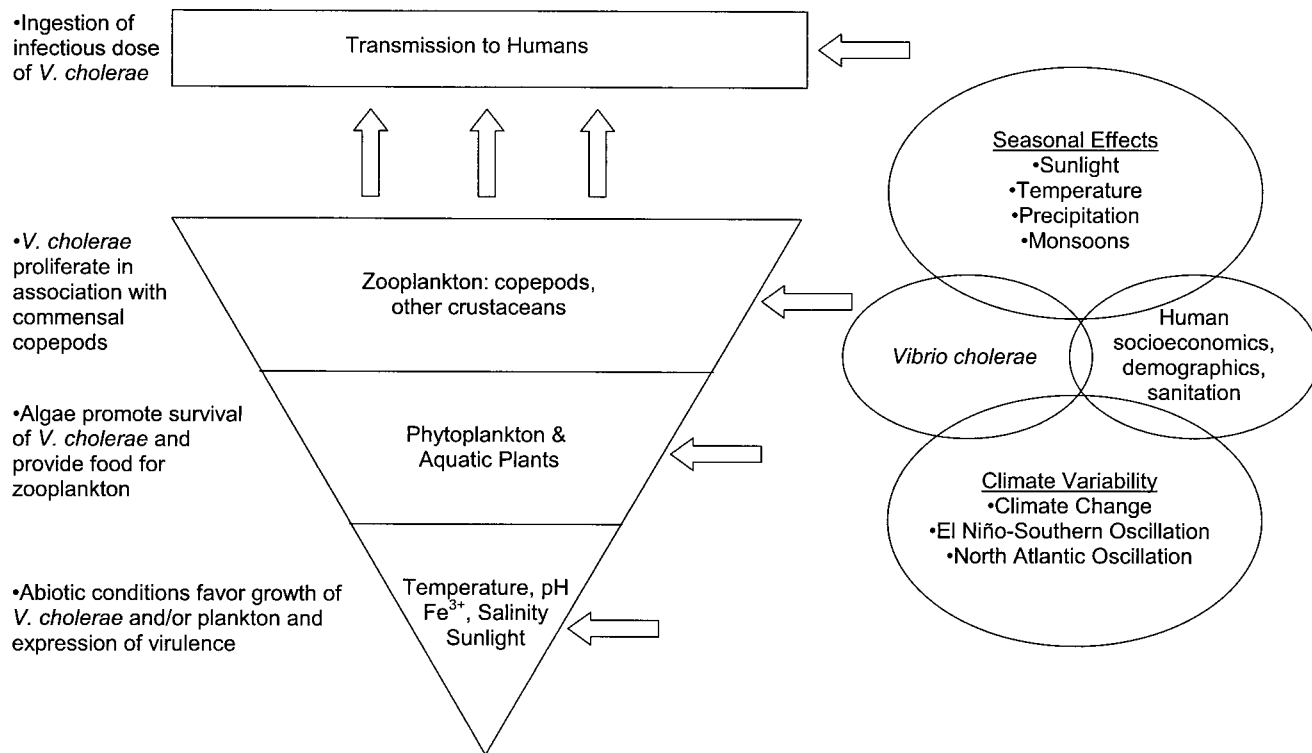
•Ingestion of infectious dose of V. cholerae

Transmission to Humans

•V. cholerae proliferate in association with commensal copepods

Zooplankton: copepods, other crustaceans

•Algae promote survival of V. cholerae and provide food for zooplankton

Phytoplankton & Aquatic Plants

•Abiotic conditions favor growth of V. cholerae and/or plankton and expression of virulence

Temperature, pH $Fe^{3+}$, Salinity Sunlight

Seasonal Effects
•Sunlight
•Temperature
•Precipitation
•Monsoons

Vibrio cholerae

Human socioeconomics, demographics, sanitation

Climate Variability
•Climate Change
•El Niño-Southern Oscillation
•North Atlantic Oscillation